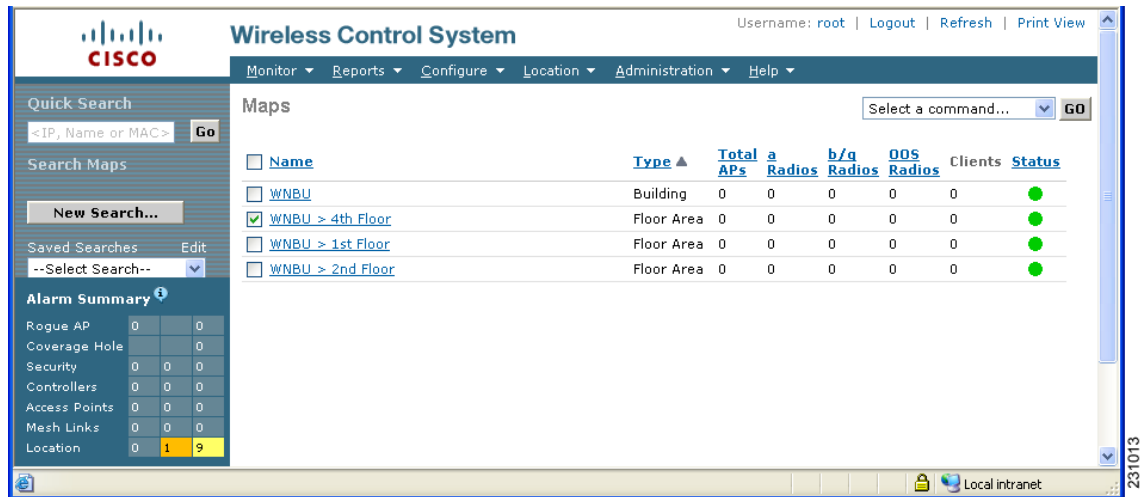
cisco

Wireless Control System

Username: root | Logout | Refresh | Print View

Monitor ▾ Reports ▾ Configure ▾ Location ▾ Administration ▾ Help ▾

Quick Search

<IP, Name or MAC> Go

Search Maps

New Search...

Saved Searches Edit

--Select Search--

Alarm Summary

| | | | |
|---|---|---|---|
| Rogue AP | 0 | | 0 |
| Coverage Hole | | | 0 |
| Security | 0 | 0 | 0 |
| Controllers | 0 | 0 | 0 |
| Access Points | 0 | 0 | 0 |
| Mesh Links | 0 | 0 | 0 |
| Location | 0 | 1 | 9 |

Maps

Select a command... GO

| Name | Type ▲ | Total APs | a Radios | b/g Radios | OOS Radios | Clients | Status |
|---|---|---|---|---|---|---|---|
| WNBU | Building | 0 | 0 | 0 | 0 | 0 | |
| WNBU > 4th Floor | Floor Area | 0 | 0 | 0 | 0 | 0 | |
| WNBU > 1st Floor | Floor Area | 0 | 0 | 0 | 0 | 0 | |
| WNBU > 2nd Floor | Floor Area | 0 | 0 | 0 | 0 | 0 | |

Local intranet

231013